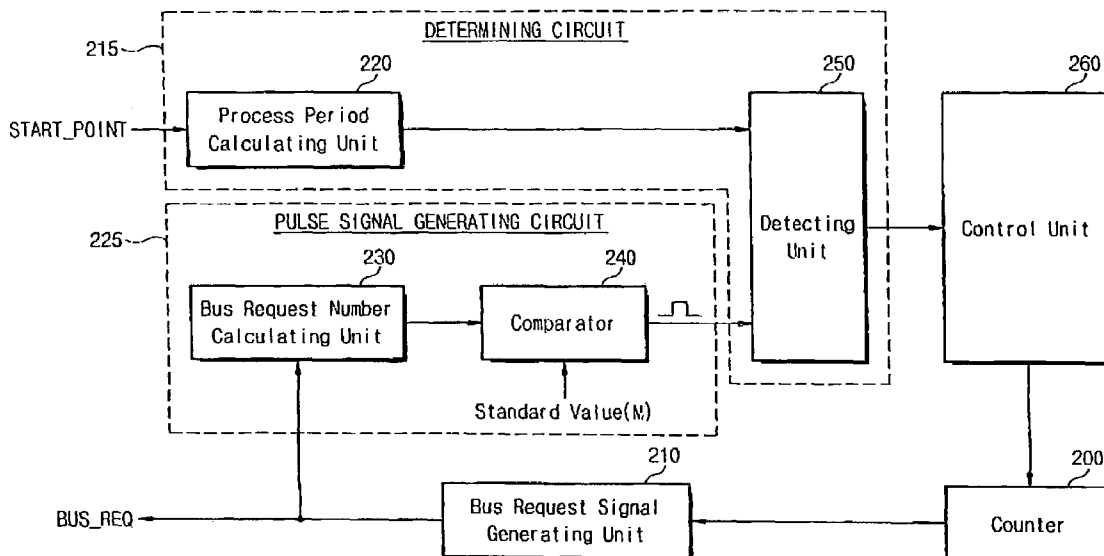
215
DETERMINING CIRCUIT
220
250
260
START_POINT
Process Period Calculating Unit
225
PULSE SIGNAL GENERATING CIRCUIT
Detecting Unit
Control Unit
230
240
Bus Request Number Calculating Unit
Comparator
Standard Value(M)
210
200
BUS_REQ
Bus Request Signal Generating Unit
Counter